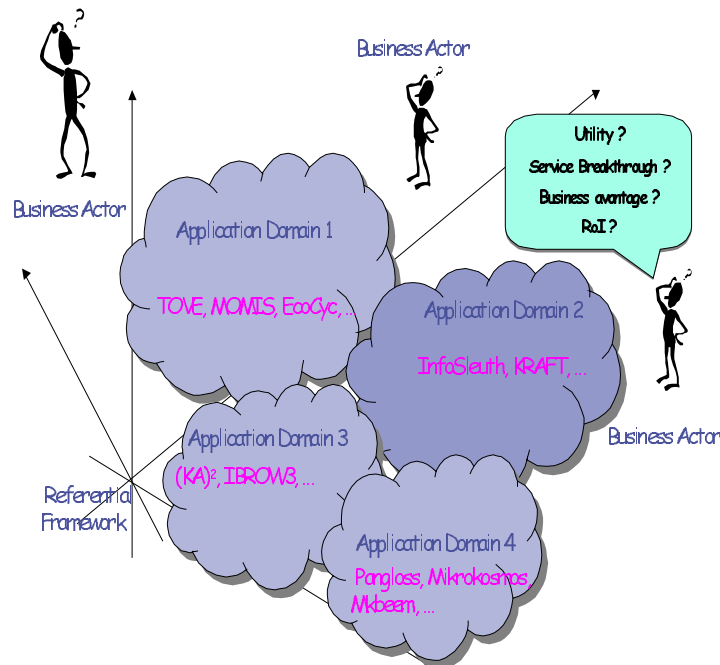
?

Business Actor

Business Actor

?

Utility ?

Service Breakthrough ?

Business avantage ?

RoI ?

Application Domain 1

TOVE, MOMIS, EcoCyc, ...

Application Domain 2

InfoSleuth, KRAFT, ...

?

Business Actor

Application Domain 3

$(KA)^2$, IBROW3, ...

Referential Framework

Application Domain 4

Pangloss, Mikrokosmos, Mkbeam, ...